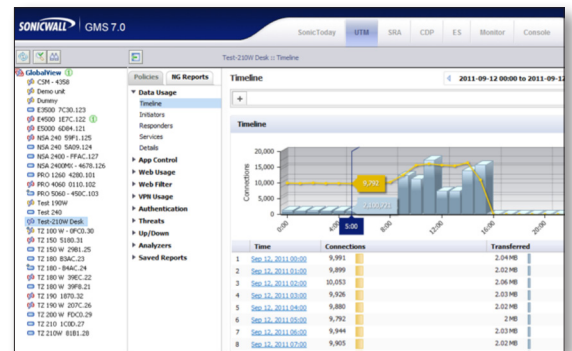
SONICWALL | GMS 7.0

SonicToday UTM SRA CDP ES Monitor Console

Test-210W Desk :: Timeline

GlobalView
CSM - 4358
Demo unit
Dummy
E3500 7C30.123
E4500 1E7C.122
E5000 6D84.121
NSA 240 59F1.125
NSA 240 5A09.124
NSA 2400 - FFAC.127
NSA 2400MX - 4678.126
PRO 1260 4280.101
PRO 4060 0110.102
PRO 5060 - 450C.103
Test 190W
Test 240
Test-210W Desk
TZ 100 W - 0FC0.30
TZ 150 5180.31
TZ 150 W 29B1.25
TZ 180 B3AC.23
TZ 180 - 84AC.24
TZ 180 W 39EC.22
TZ 180 W 39F8.21
TZ 190 1870.32
TZ 190 W 207C.26
TZ 200 W FDC0.29
TZ 210 1C0D.27
TZ 210W 81B1.28

Policies | NG Reports

Data Usage
Timeline
Initiators
Responders
Services
Details
App Control
Web Usage
Web Filter
VPN Usage
Authentication
Threats
Up/Down
Analyzers
Saved Reports

Timeline
2011-09-12 00:00 to 2011-09-

Timeline

20,000
15,000
10,000
5,000
0
Connections
9,792
5:00
0:00
4:00
8:00
12:00
16:00
20:00

| | Time | Connections | Transferred |
|---|---|---|---|
| 1 | Sep 12, 2011 00:00 | 9,991 | 2.04 MB |
| 2 | Sep 12, 2011 01:00 | 9,899 | 2.02 MB |
| 3 | Sep 12, 2011 02:00 | 10,053 | 2.06 MB |
| 4 | Sep 12, 2011 03:00 | 9,926 | 2.03 MB |
| 5 | Sep 12, 2011 04:00 | 9,880 | 2.02 MB |
| 6 | Sep 12, 2011 05:00 | 9,792 | 2 MB |
| 7 | Sep 12, 2011 06:00 | 9,944 | 2.03 MB |
| 8 | Sep 12, 2011 07:00 | 9,905 | 2.02 MB |